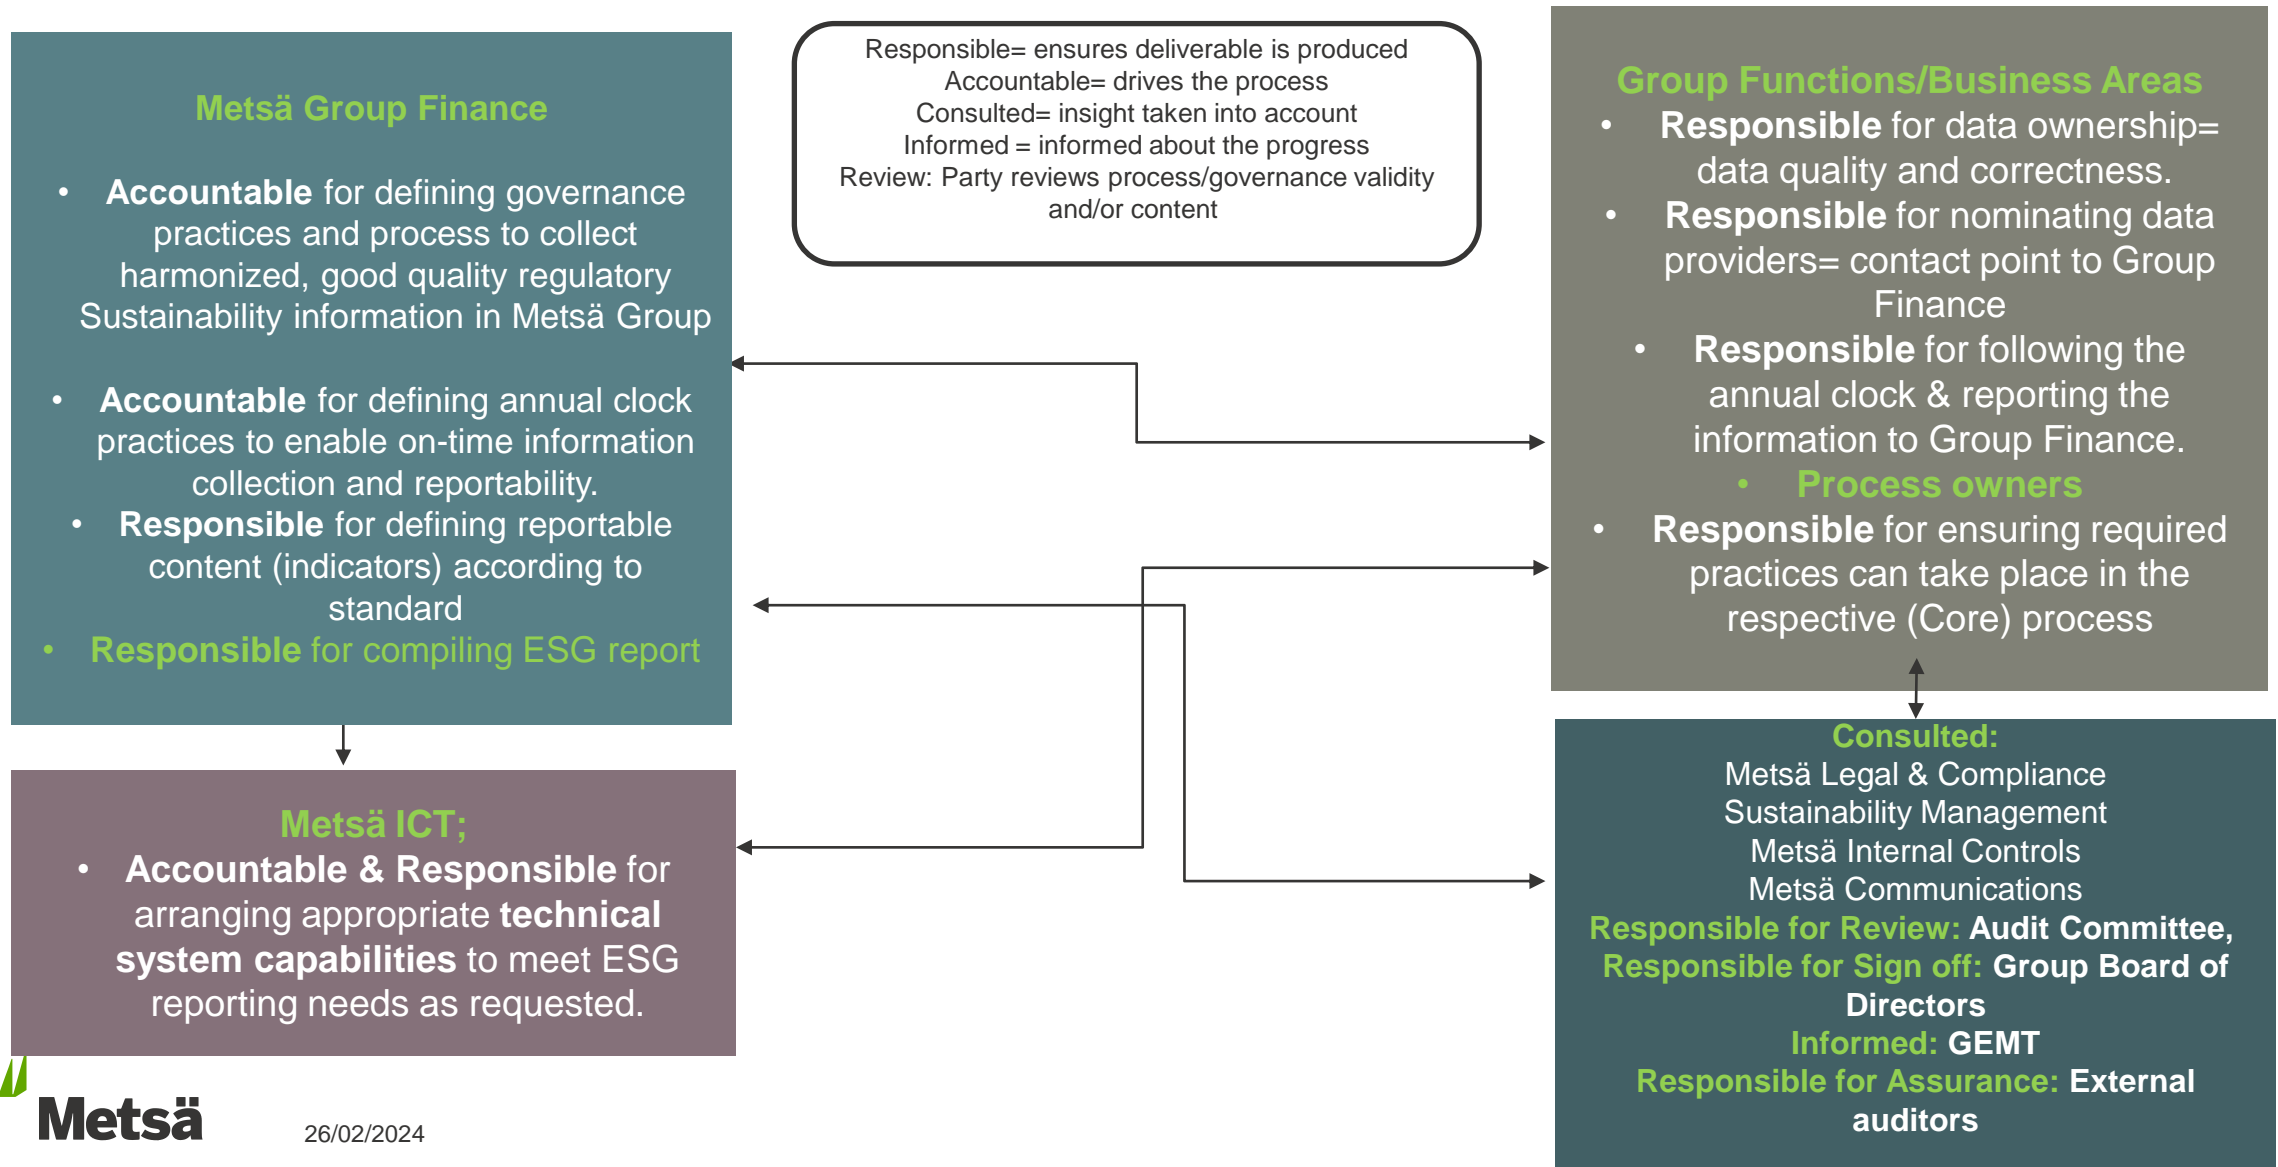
Metsä Group Finance

- Accountable for defining governance practices and process to collect harmonized, good quality regulatory Sustainability information in Metsä Group

- Accountable for defining annual clock practices to enable on-time information collection and reportability.
- Responsible for defining reportable content (indicators) according to standard
- Responsible for compiling ESG report

Responsible= ensures deliverable is produced
Accountable= drives the process
Consulted= insight taken into account
Informed = informed about the progress
Review: Party reviews process/governance validity and/or content

Group Functions/Business Areas
- Responsible for data ownership= data quality and correctness.
- Responsible for nominating data providers= contact point to Group Finance
- Responsible for following the annual clock & reporting the information to Group Finance.
- Process owners
- Responsible for ensuring required practices can take place in the respective (Core) process

Metsä ICT;
- Accountable & Responsible for arranging appropriate technical system capabilities to meet ESG reporting needs as requested.

Consulted:
Metsä Legal & Compliance
Sustainability Management
Metsä Internal Controls
Metsä Communications
Responsible for Review: Audit Committee,
Responsible for Sign off: Group Board of Directors
Informed: GEMT
Responsible for Assurance: External auditors

Metsä

26/02/2024